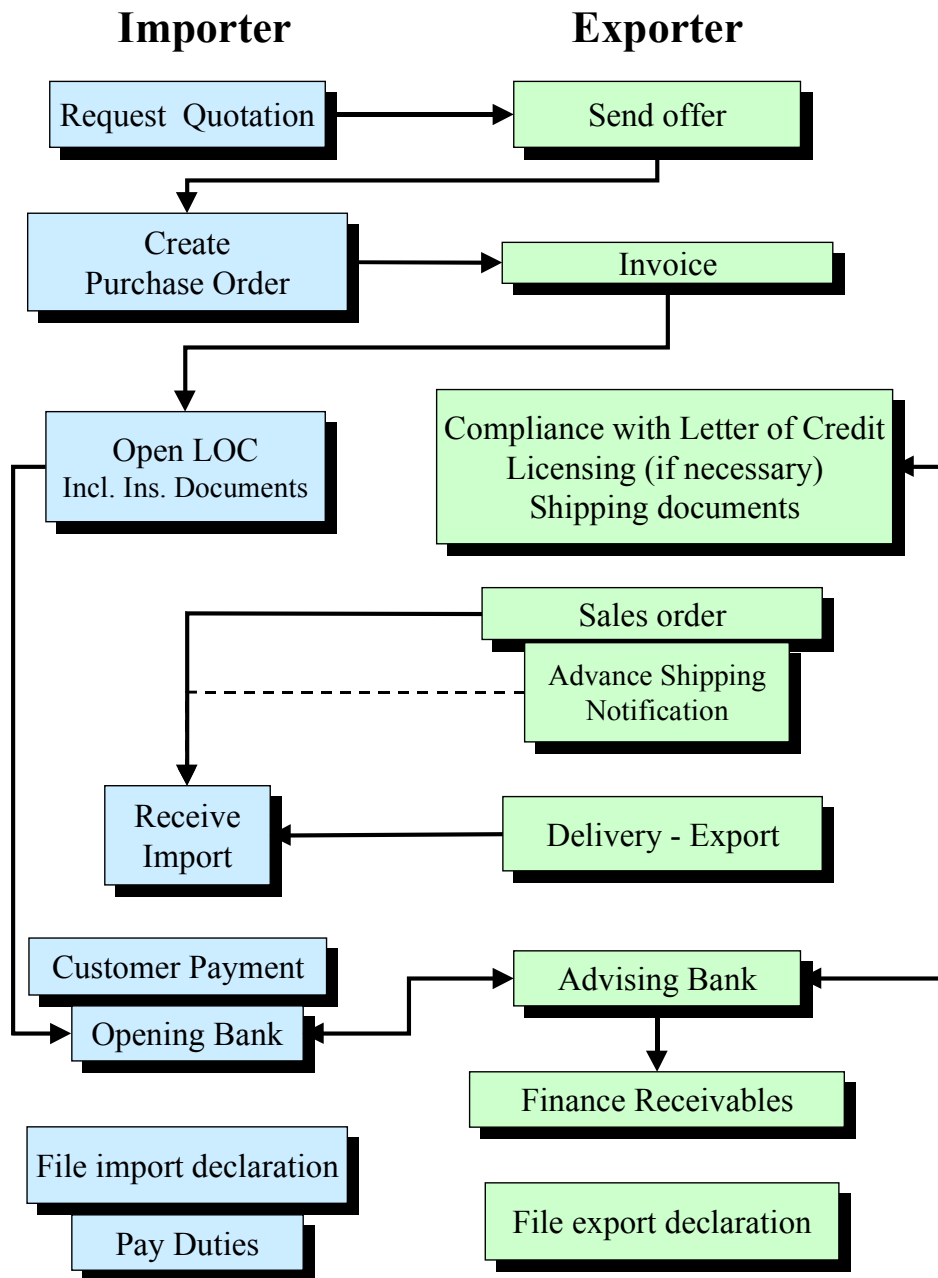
Importer

Exporter

Request Quotation

Send offer

Create Purchase Order

Invoice

Open LOC
Incl. Ins. Documents

Compliance with Letter of Credit
Licensing (if necessary)
Shipping documents

Sales order

Advance Shipping Notification

Receive Import

Delivery - Export

Customer Payment

Opening Bank

Advising Bank

Finance Receivables

File import declaration

Pay Duties

File export declaration